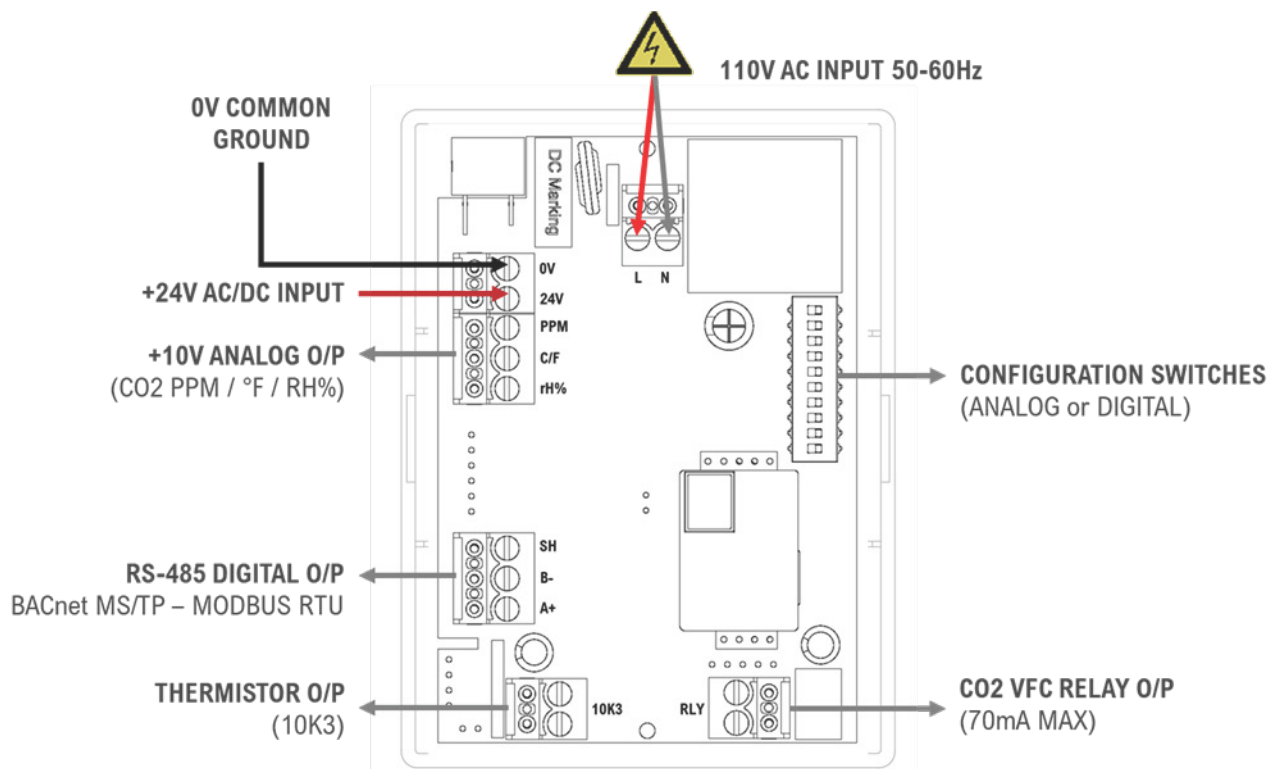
110V AC INPUT 50-60Hz

0V COMMON
GROUND

DC Marking

L N

0V
24V

+24V AC/DC INPUT

PPM
C/F
rH%

+10V ANALOG O/P
(CO2 PPM / °F / RH%)

CONFIGURATION SWITCHES
(ANALOG or DIGITAL)

SH
B-
A+

RS-485 DIGITAL O/P
BACnet MS/TP – MODBUS RTU

10K3

RLY

THERMISTOR O/P
(10K3)

CO2 VFC RELAY O/P
(70mA MAX)